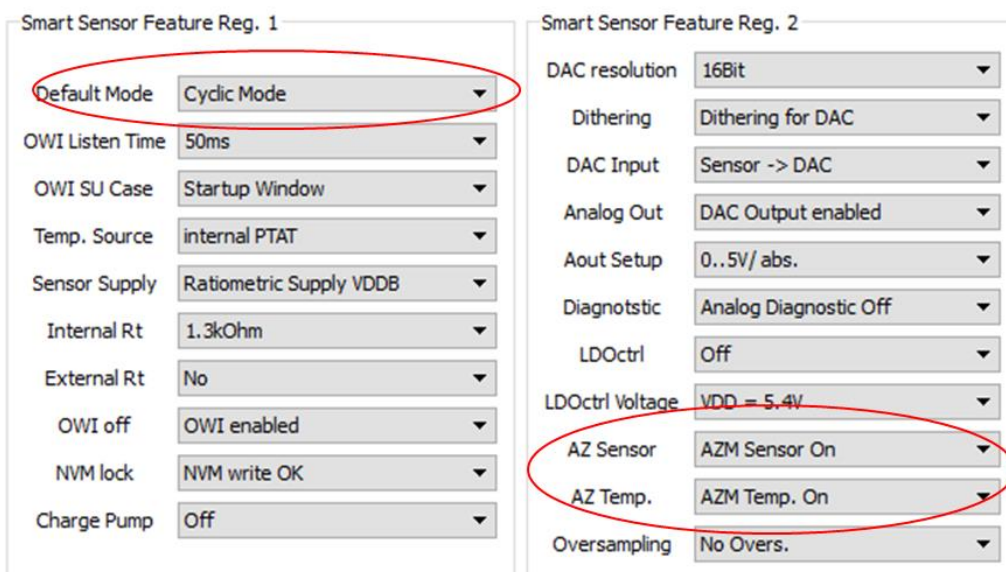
Smart Sensor Feature Reg. 1

| | |
|---|---|
| Default Mode | Cyclic Mode |
| OWI Listen Time | 50ms |
| OWI SU Case | Startup Window |
| Temp. Source | internal PTAT |
| Sensor Supply | Ratiometric Supply VDDB |
| Internal Rt | 1.3kOhm |
| External Rt | No |
| OWI off | OWI enabled |
| NVM lock | NVM write OK |
| Charge Pump | Off |

Smart Sensor Feature Reg. 2

| | |
|---|---|
| DAC resolution | 16Bit |
| Dithering | Dithering for DAC |
| DAC Input | Sensor -> DAC |
| Analog Out | DAC Output enabled |
| Aout Setup | 0..5V/ abs. |
| Diagnotstic | Analog Diagnostic Off |
| LDOctrl | Off |
| LDOctrl Voltage | VDD = 5.4V |
| AZ Sensor | AZM Sensor On |
| AZ Temp. | AZM Temp. On |
| Oversampling | No Overs. |